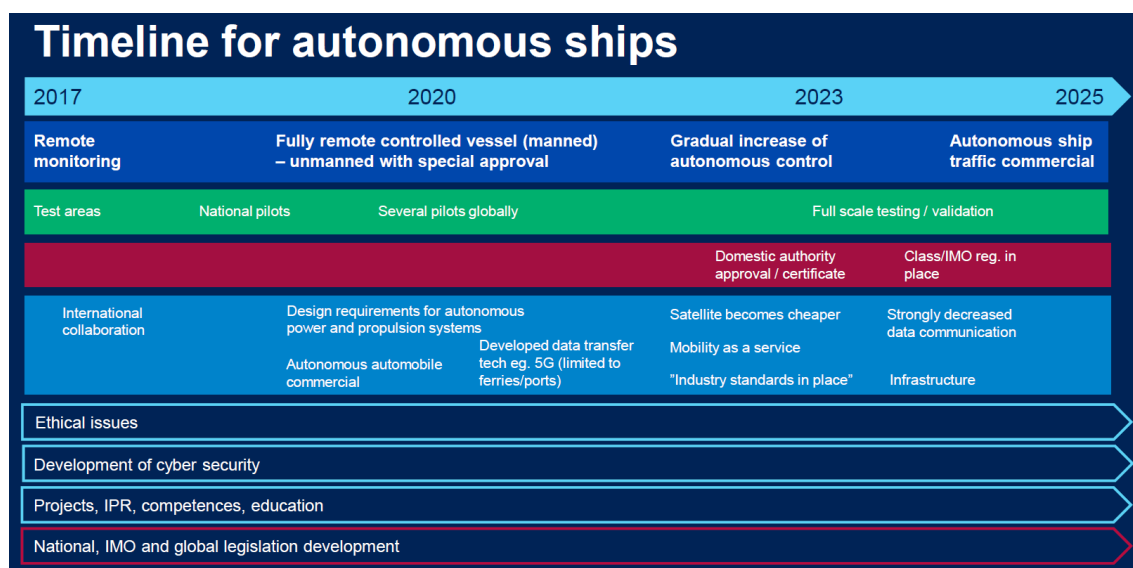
Timeline for autonomous ships

2017 2020 2023 2025

Remote monitoring

Fully remote controlled vessel (manned) – unmanned with special approval

Gradual increase of autonomous control

Autonomous ship traffic commercial

Test areas

National pilots

Several pilots globally

Full scale testing / validation

Domestic authority approval / certificate

Class/IMO reg. in place

International collaboration

Design requirements for autonomous power and propulsion systems

Autonomous automobile commercial

Developed data transfer tech eg. 5G (limited to ferries/ports)

Satellite becomes cheaper

Mobility as a service

"Industry standards in place"

Strongly decreased data communication

Infrastructure

Ethical issues

Development of cyber security

Projects, IPR, competences, education

National, IMO and global legislation development